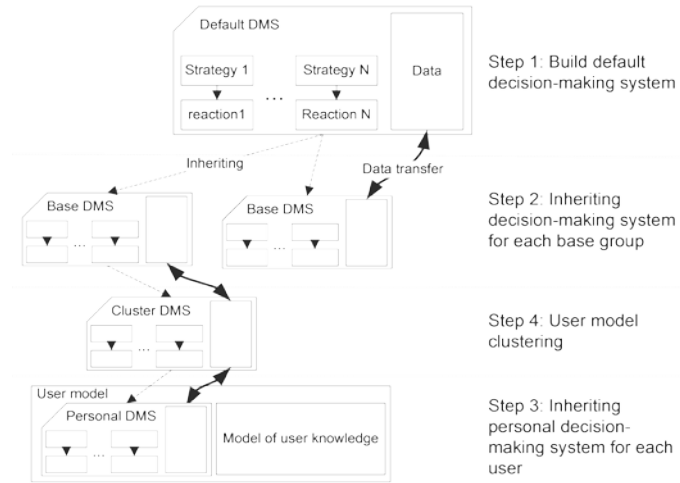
Default DMS

Strategy 1

reaction1

...

Strategy N

Reaction N

Data

Step 1: Build default decision-making system

Inheriting

Data transfer

Base DMS

...

Base DMS

...

Step 2: Inheriting decision-making system for each base group

Cluster DMS

...

Step 4: User model clustering

User model

Personal DMS

...

Model of user knowledge

Step 3: Inheriting personal decision-making system for each user